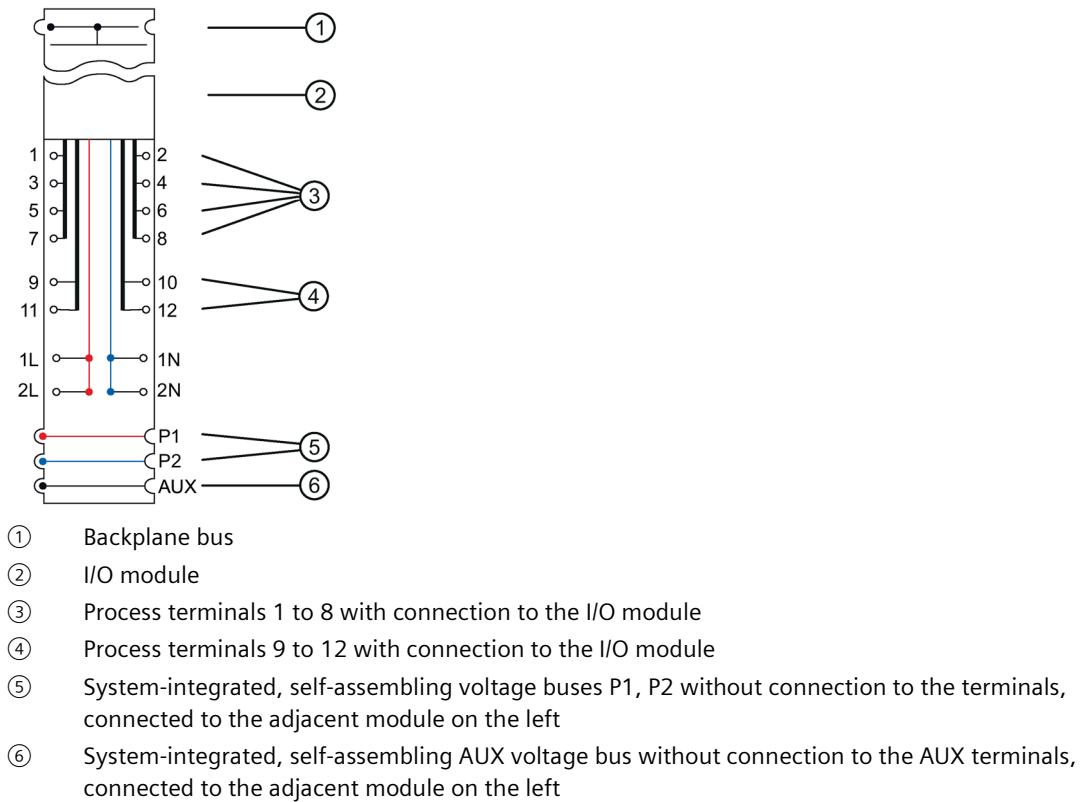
①
②
1 2
3 4
5 6
7 8
③
9 10
11 12
④
1L 1N
2L 2N
P1
P2
⑤
AUX
⑥

① Backplane bus
② I/O module
③ Process terminals 1 to 8 with connection to the I/O module
④ Process terminals 9 to 12 with connection to the I/O module
⑤ System-integrated, self-assembling voltage buses P1, P2 without connection to the terminals, connected to the adjacent module on the left
⑥ System-integrated, self-assembling AUX voltage bus without connection to the AUX terminals, connected to the adjacent module on the left